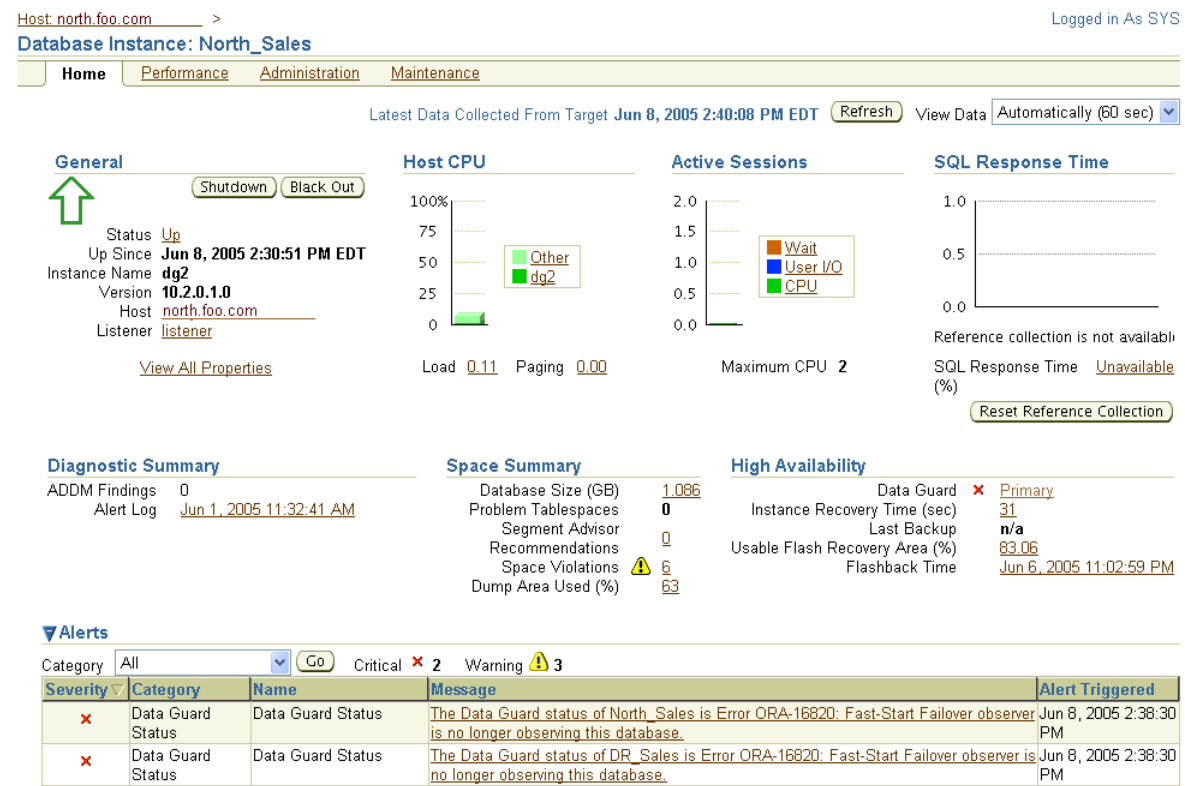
Host: north.foo.com >
Logged in As SYS

Database Instance: North_Sales

Home | Performance | Administration | Maintenance

Latest Data Collected From Target Jun 8, 2005 2:40:08 PM EDT (Refresh) View Data Automatically (60 sec)

General

Shutdown | Black Out

Status Up
Up Since Jun 8, 2005 2:30:51 PM EDT
Instance Name dg2
Version 10.2.0.1.0
Host north.foo.com
Listener listener

View All Properties

Host CPU

100%
75
50
25
0

Other
dg2

Load 0.11 Paging 0.00

Active Sessions

2.0
1.5
1.0
0.5
0.0

Wait
User I/O
CPU

Maximum CPU 2

SQL Response Time

1.0
0.5
0.0

Reference collection is not availabl

SQL Response Time (%) Unavailable

Reset Reference Collection

Diagnostic Summary

ADDM Findings 0
Alert Log Jun 1, 2005 11:32:41 AM

Space Summary

Database Size (GB) 1.086
Problem Tablespaces 0
Segment Advisor Recommendations 0
Space Violations 6
Dump Area Used (%) 63

High Availability

Data Guard Primary
Instance Recovery Time (sec) 31
Last Backup n/a
Usable Flash Recovery Area (%) 83.06
Flashback Time Jun 6, 2005 11:02:59 PM

Alerts

Category All Go Critical 2 Warning 3

| Severity | Category | Name | Message | Alert Triggered |
|---|---|---|---|---|
| × | Data Guard Status | Data Guard Status | The Data Guard status of North_Sales is Error ORA-16820: Fast-Start Failover observer is no longer observing this database. | Jun 8, 2005 2:38:30 PM |
| × | Data Guard Status | Data Guard Status | The Data Guard status of DR_Sales is Error ORA-16820: Fast-Start Failover observer is no longer observing this database. | Jun 8, 2005 2:38:30 PM |